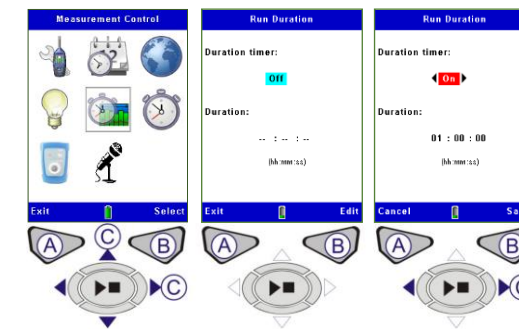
Measurement Control

Exit Select

A C B C

Run Duration

Duration timer:

Off

Duration:

-- : -- : --

(hh:mm:ss)

Exit Edit

A B

Run Duration

Duration timer:

On

Duration:

01 : 00 : 00

(hh:mm:ss)

Cancel Sa

A B